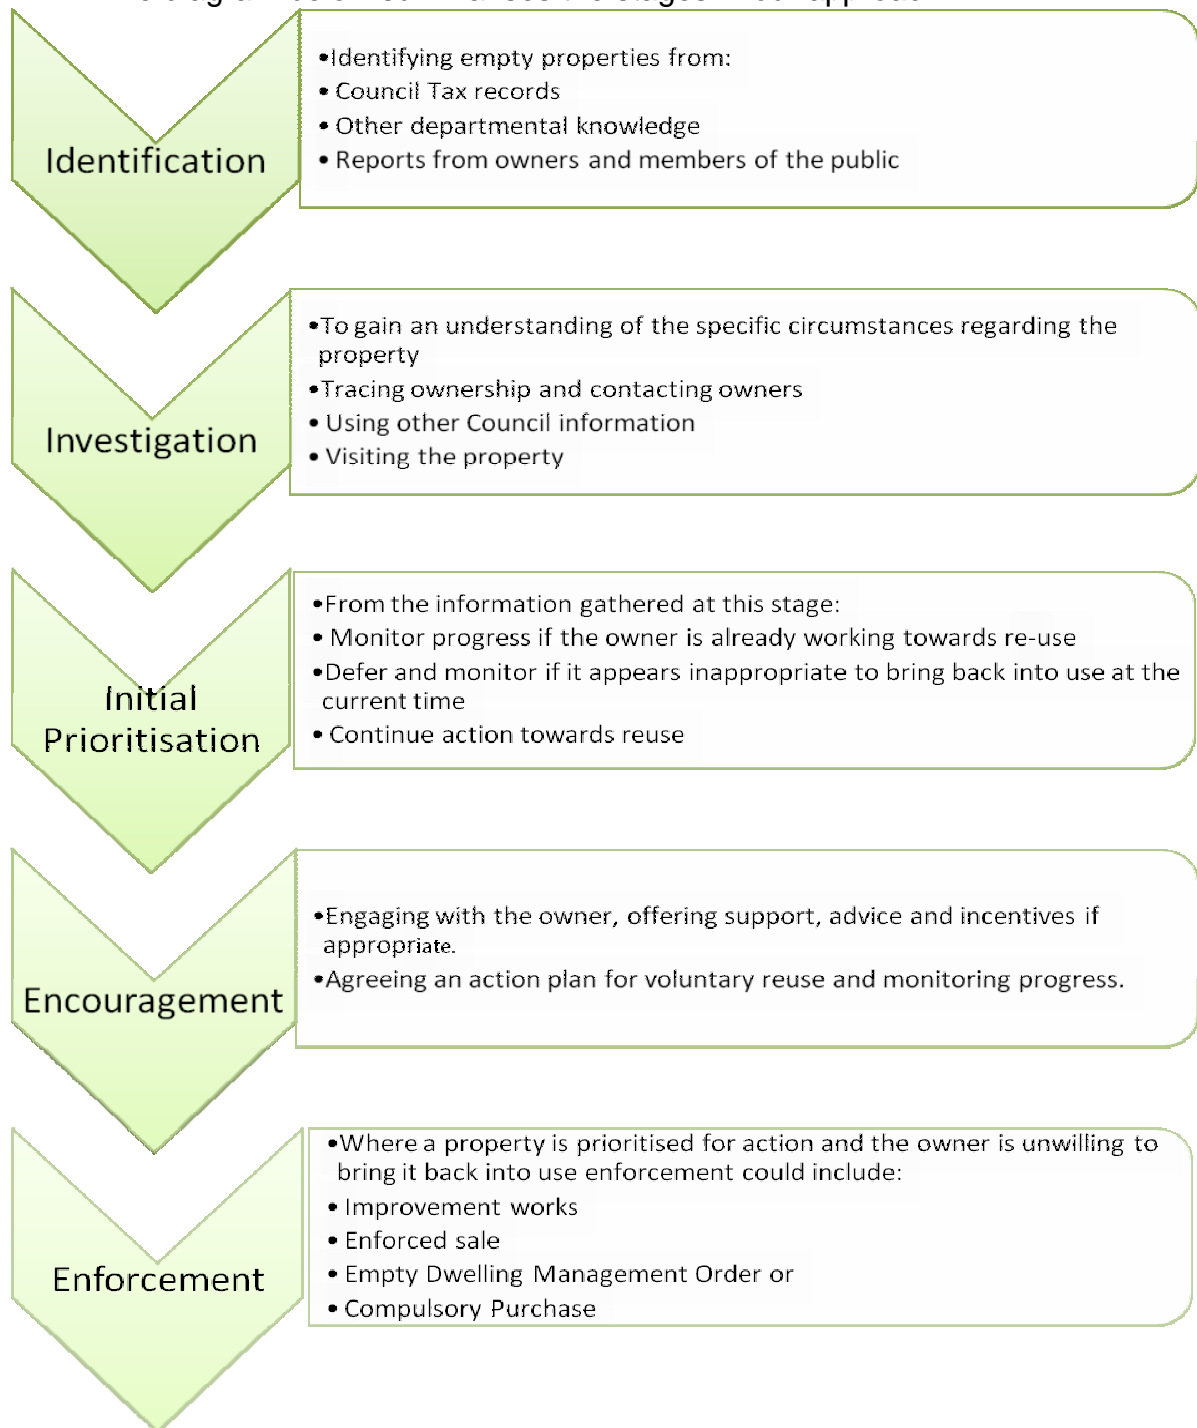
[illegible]

Identification

•Identifying empty properties from:
• Council Tax records
• Other departmental knowledge
• Reports from owners and members of the public

Investigation

•To gain an understanding of the specific circumstances regarding the property
•Tracing ownership and contacting owners
• Using other Council information
• Visiting the property

Initial Prioritisation

•From the information gathered at this stage:
• Monitor progress if the owner is already working towards re-use
•Defer and monitor if it appears inappropriate to bring back into use at the current time
• Continue action towards reuse

Encouragement

•Engaging with the owner, offering support, advice and incentives if appropriate.
•Agreeing an action plan for voluntary reuse and monitoring progress.

Enforcement

•Where a property is prioritised for action and the owner is unwilling to bring it back into use enforcement could include:
• Improvement works
• Enforced sale
• Empty Dwelling Management Order or
• Compulsory Purchase